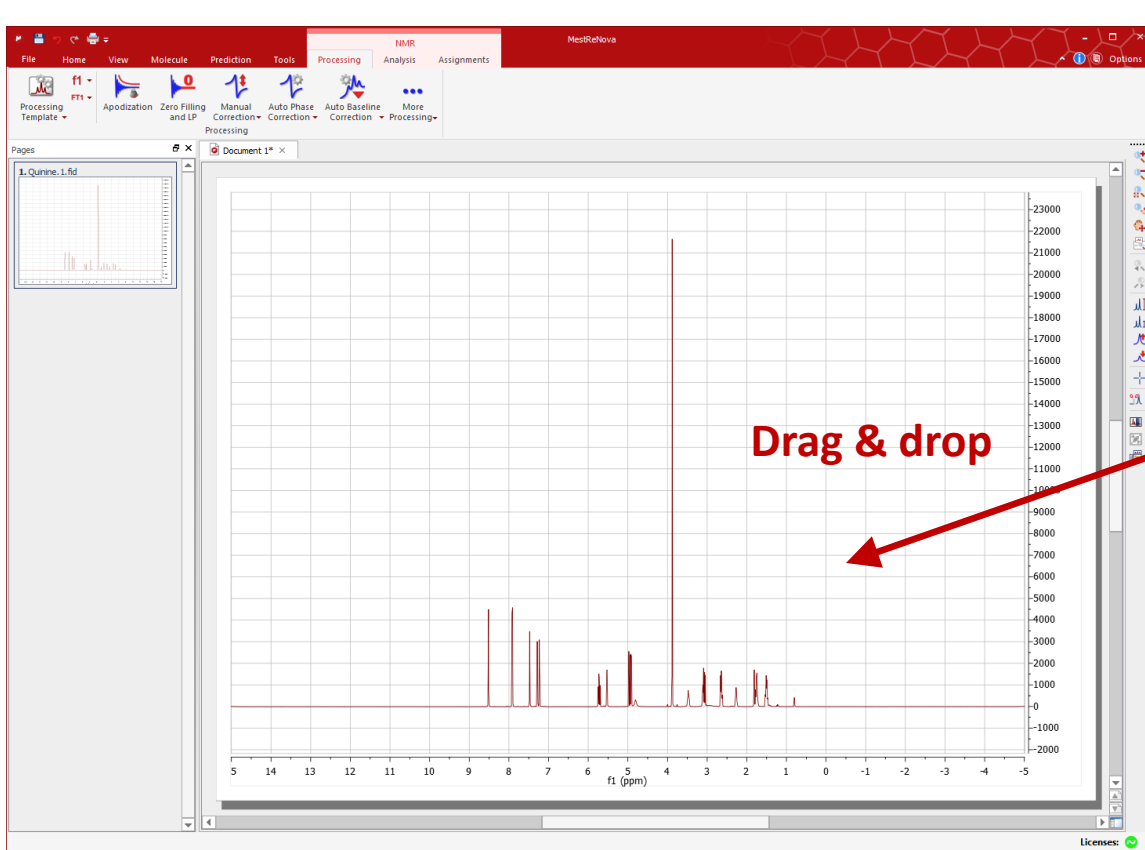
MestReNova

NMR

File Home View Molecule Prediction Tools Processing Analysis Assignments

Options

Processing Template

f1

FT1

Apodization

Zero Filling and LP

Manual Correction

Auto Phase Correction

Auto Baseline Correction

More Processing

Processing

Pages

1. Quinine.1.fid

Document 1*

Drag & drop

23000
22000
21000
20000
19000
18000
17000
16000
15000
14000
13000
12000
11000
10000
9000
8000
7000
6000
5000
4000
3000
2000
1000
0
-1000
-2000

5 14 13 12 11 10 9 8 7 6 5 4 3 2 1 0 -1 -2 -3 -4 -5

f1 (ppm)

Licenses: